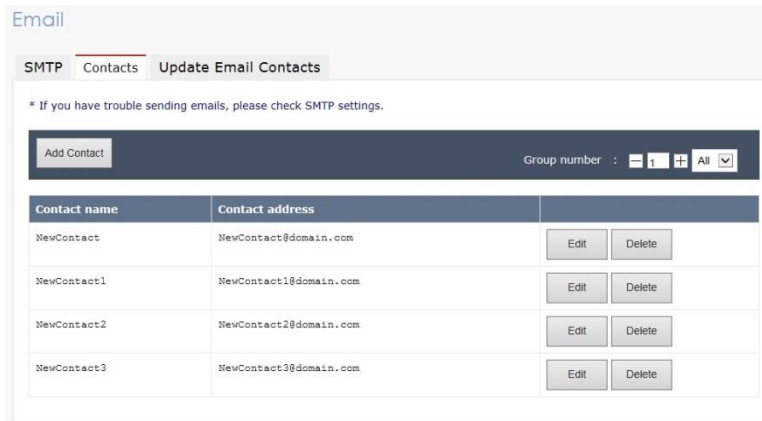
Email

SMTP Contacts Update Email Contacts

* If you have trouble sending emails, please check SMTP settings.

Add Contact

Group number : 1 All

| Contact name | Contact address | |
|---|---|---|
| NewContact | NewContact@domain.com | Edit Delete |
| NewContact1 | NewContact1@domain.com | Edit Delete |
| NewContact2 | NewContact2@domain.com | Edit Delete |
| NewContact3 | NewContact3@domain.com | Edit Delete |